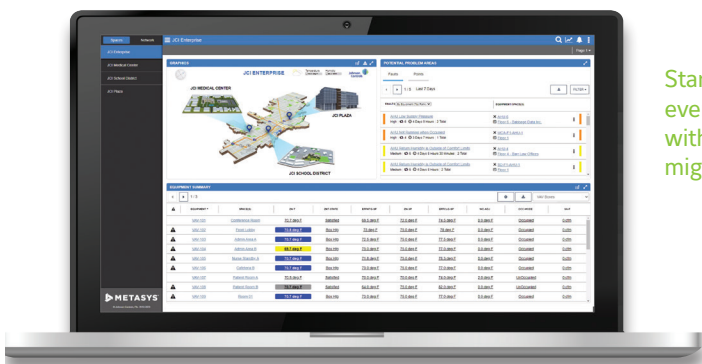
Search Network JCI Enterprise

JCI Enterprise
JCI Medical Center
JCI School District
JCI Plaza

GRAPHICS
JCI ENTERPRISE
JCI MEDICAL CENTER
JCI PLAZA
JCI SCHOOL DISTRICT

POTENTIAL PROBLEM AREAS
Faults Points

EQUIPMENT SUMMARY

METASYS

Star
eve
with
mig